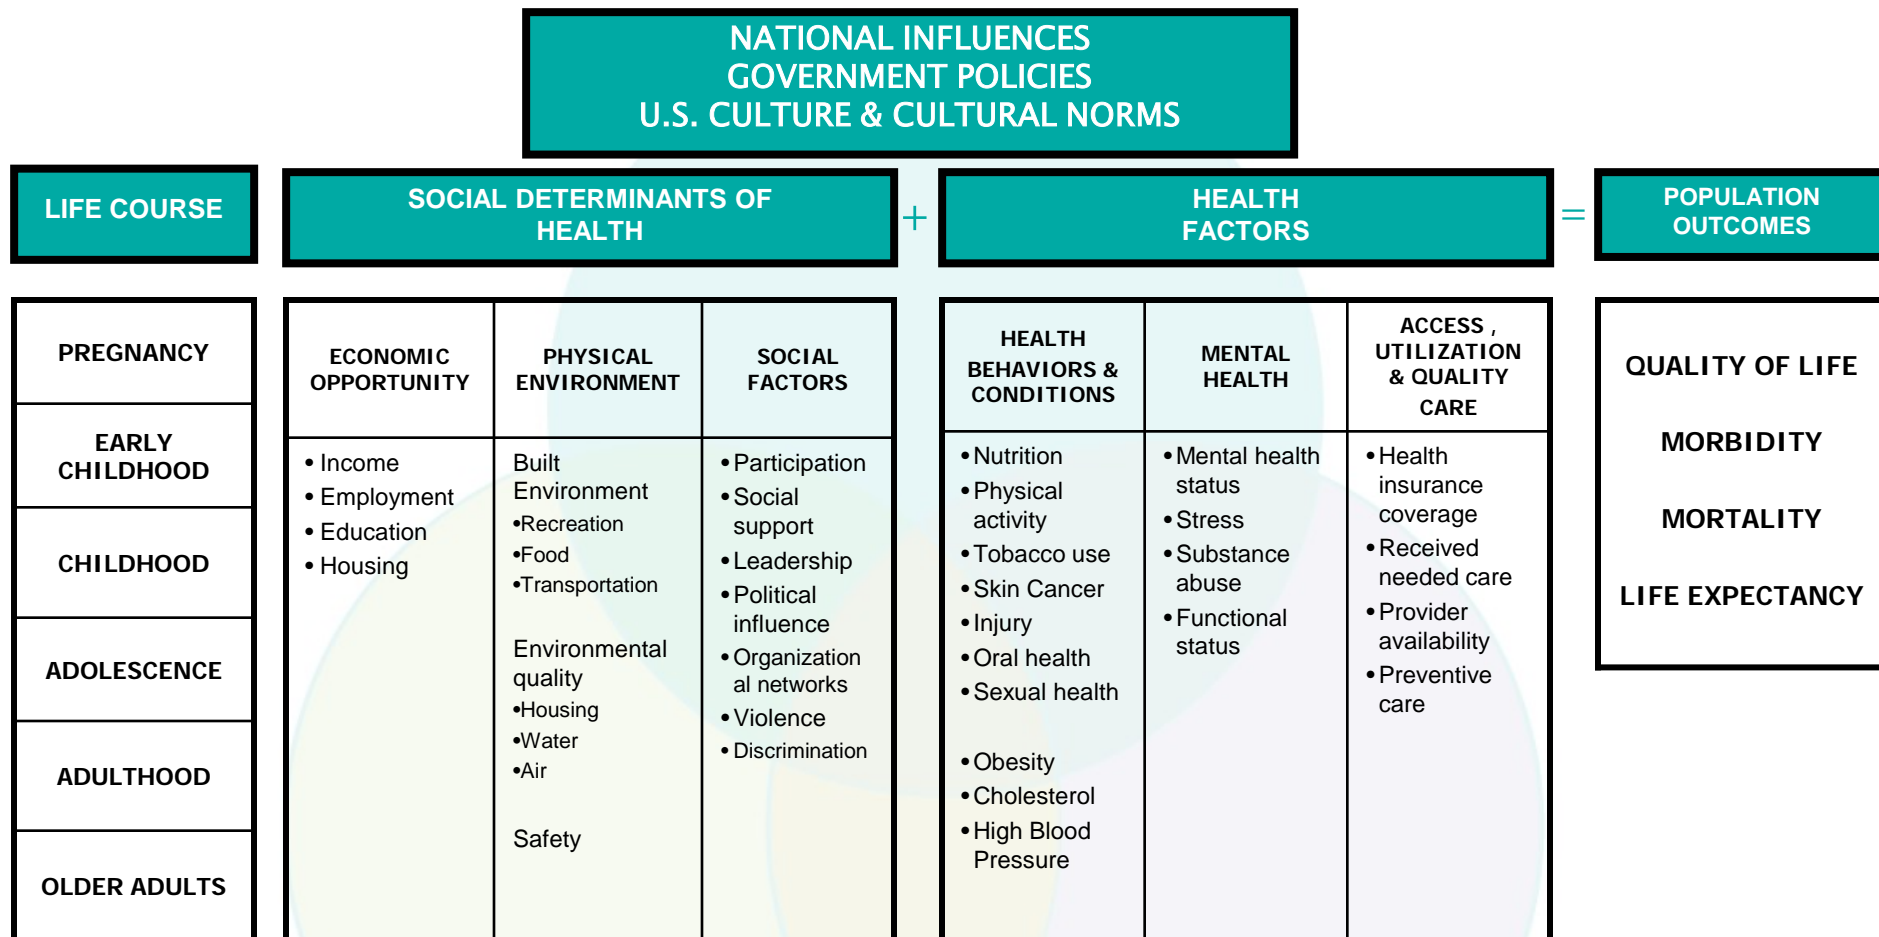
NATIONAL INFLUENCES
GOVERNMENT POLICIES
U.S. CULTURE & CULTURAL NORMS

LIFE COURSE

SOCIAL DETERMINANTS OF HEALTH

+

HEALTH FACTORS

=

POPULATION OUTCOMES

| LIFE COURSE |
|---|
| PREGNANCY |
| EARLY CHILDHOOD |
| CHILDHOOD |
| ADOLESCENCE |
| ADULTHOOD |
| OLDER ADULTS |

| ECONOMIC OPPORTUNITY | PHYSICAL ENVIRONMENT | SOCIAL FACTORS |
|---|---|---|
| • Income • Employment • Education • Housing | Built Environment •Recreation •Food •Transportation Environmental quality •Housing •Water •Air Safety | • Participation • Social support • Leadership • Political influence • Organizational networks • Violence • Discrimination |

| HEALTH BEHAVIORS & CONDITIONS | MENTAL HEALTH | ACCESS , UTILIZATION & QUALITY CARE |
|---|---|---|
| • Nutrition • Physical activity • Tobacco use • Skin Cancer • Injury • Oral health • Sexual health • Obesity • Cholesterol • High Blood Pressure | • Mental health status • Stress • Substance abuse • Functional status | • Health insurance coverage • Received needed care • Provider availability • Preventive care |

QUALITY OF LIFE

MORBIDITY

MORTALITY

LIFE EXPECTANCY